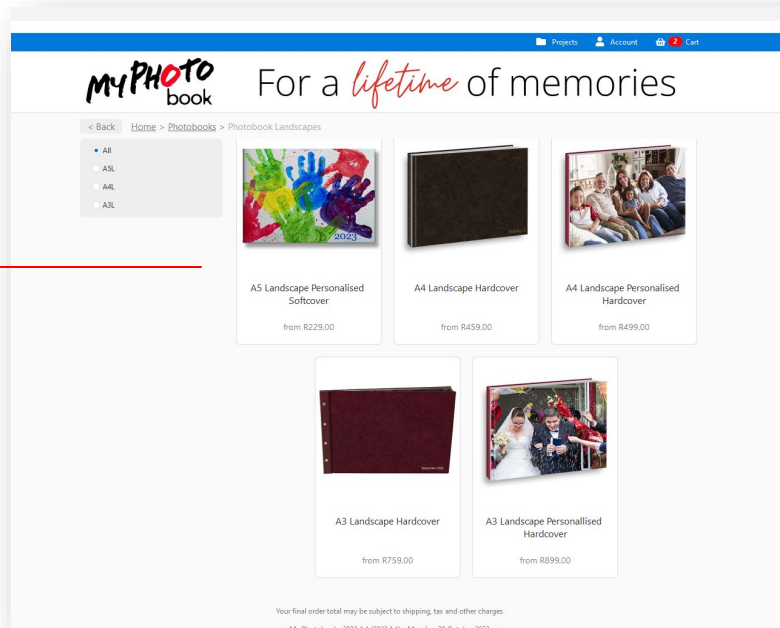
Projects Account 2 Cart

MYPHOTO book For a lifetime of memories

< Back Home > Photobooks > Photobook Landscapes

All
A5L
A4L
A3L

2023

A5 Landscape Personalised Softcover

from R229,00

A4 Landscape Hardcover

from R459,00

A4 Landscape Personalised Hardcover

from R499,00

A3 Landscape Hardcover

from R759,00

A3 Landscape Personallised Hardcover

from R899,00

Your final order total may be subject to shipping, tax and other charges

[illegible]